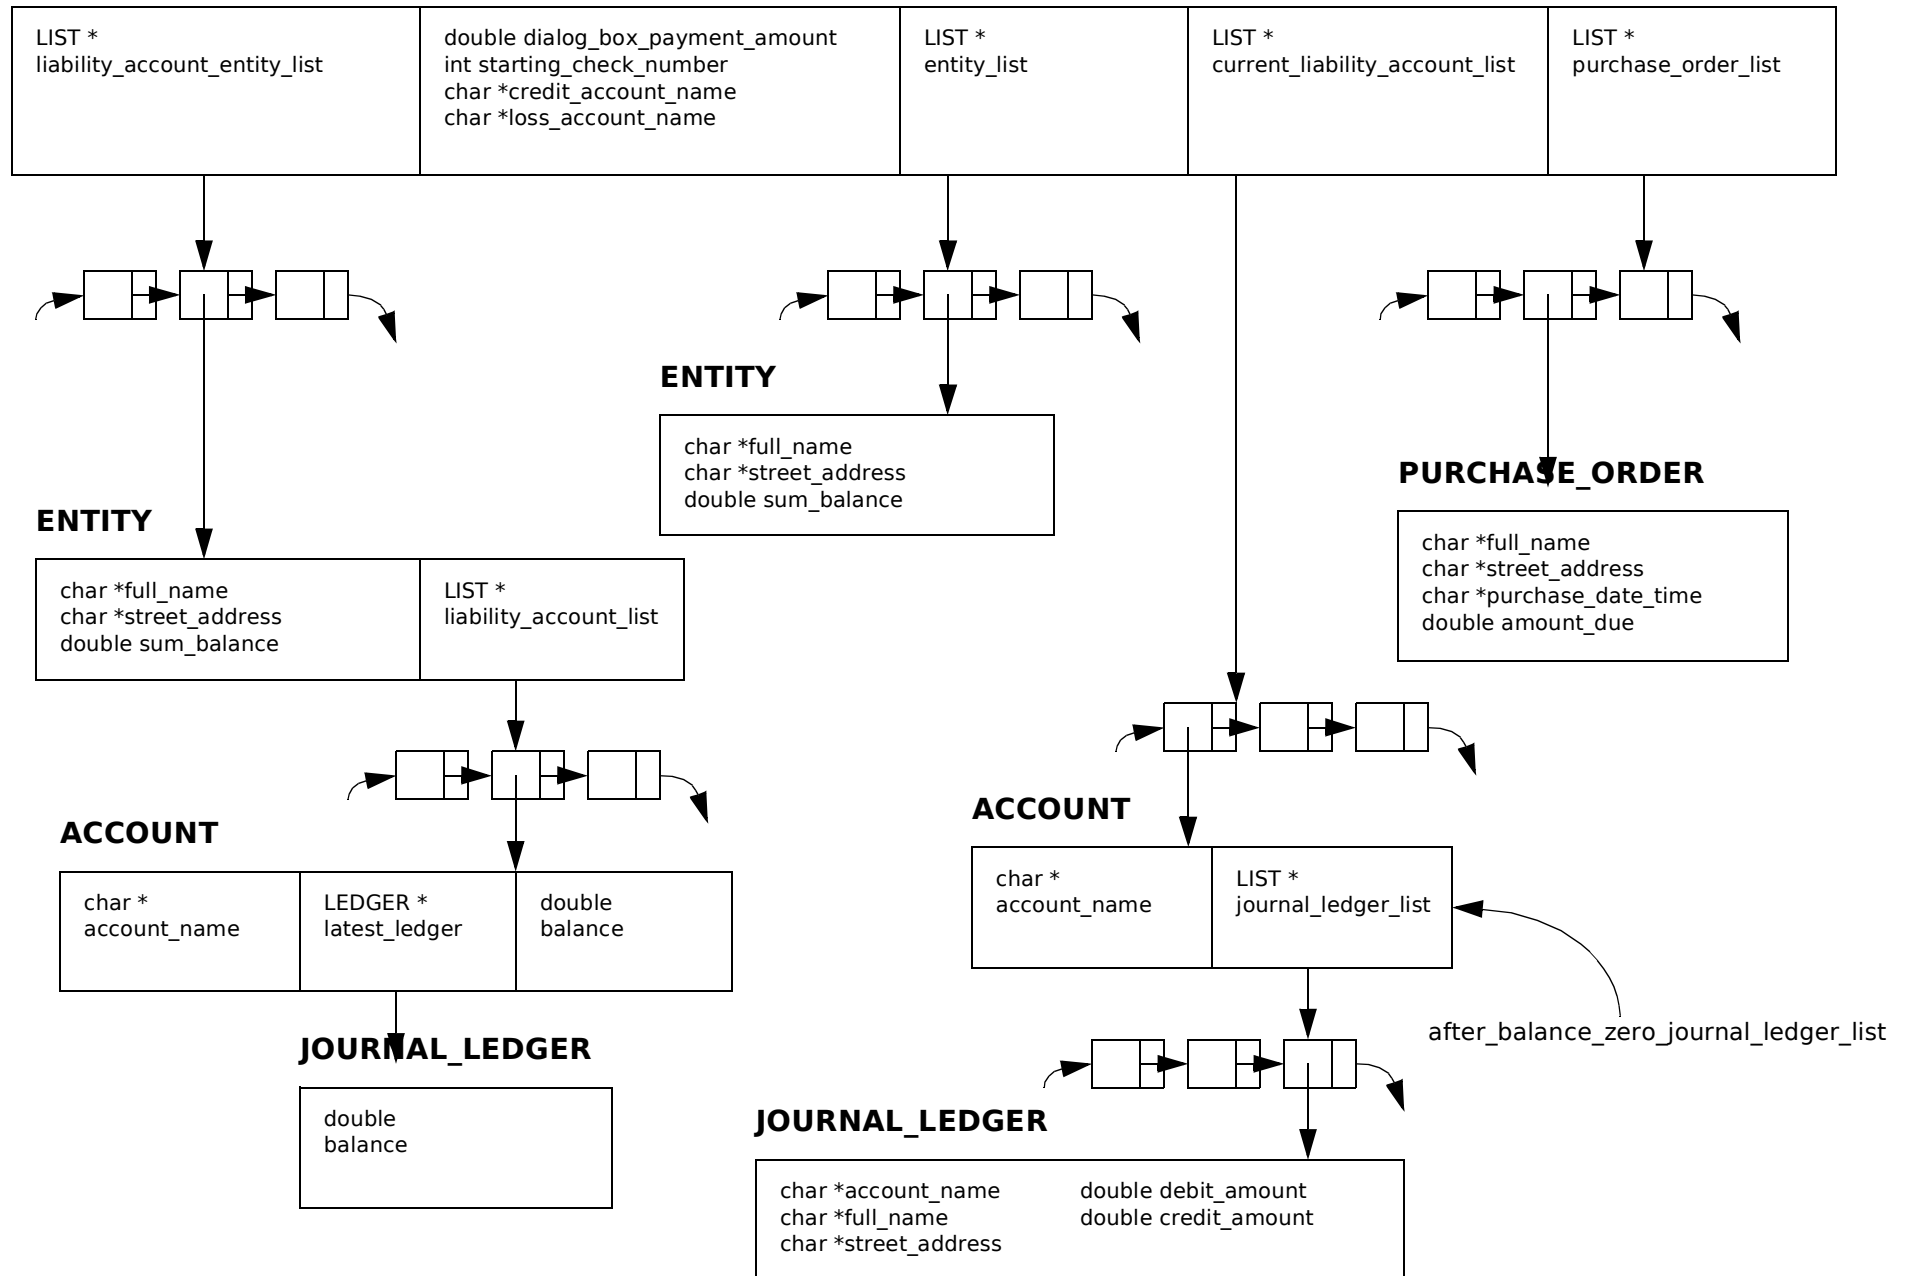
LIST *
liability_account_entity_list

double dialog_box_payment_amount
int starting_check_number
char *credit_account_name
char *loss_account_name

LIST *
entity_list

LIST *
current_liability_account_list

LIST *
purchase_order_list

ENTITY

char *full_name
char *street_address
double sum_balance

PURCHASE_ORDER

char *full_name
char *street_address
char *purchase_date_time
double amount_due

ENTITY

char *full_name
char *street_address
double sum_balance

LIST *
liability_account_list

ACCOUNT

char *
account_name

LIST *
journal_ledger_list

after_balance_zero_journal_ledger_list

ACCOUNT

char *
account_name

LEDGER *
latest_ledger

double
balance

JOURNAL_LEDGER

double
balance

JOURNAL_LEDGER

char *account_name
char *full_name
char *street_address

double debit_amount
double credit_amount